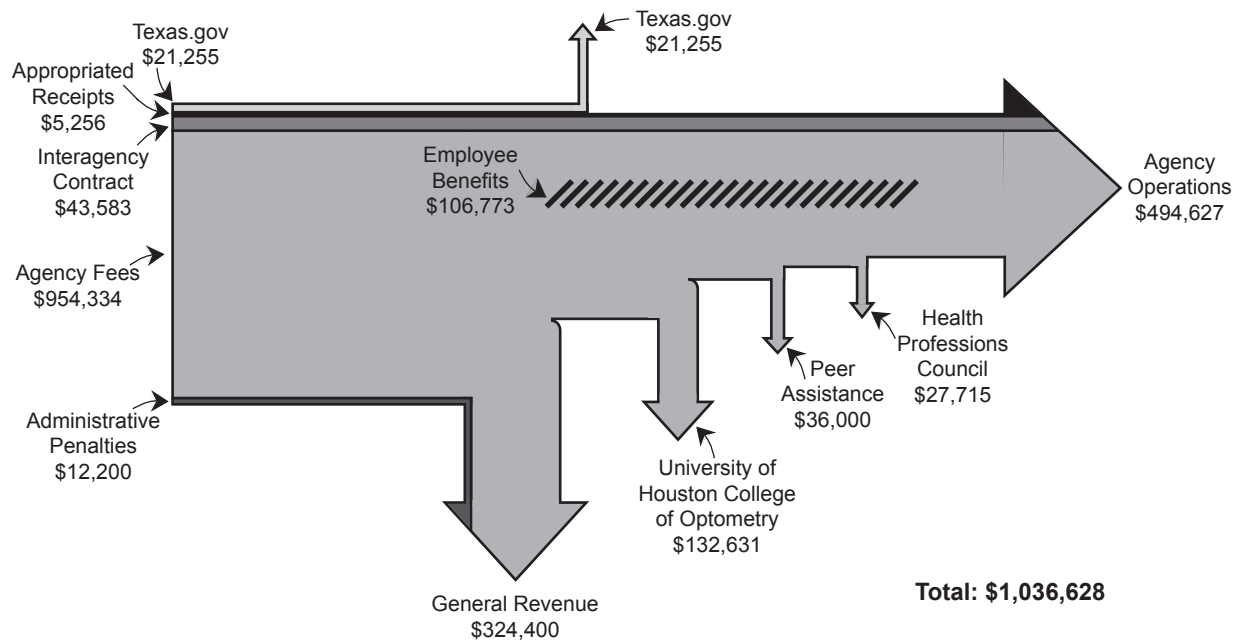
Texas.gov
$21,255

Appropriated Receipts
$5,256

Interagency Contract
$43,583

Agency Fees
$954,334

Administrative Penalties
$12,200

Texas.gov
$21,255

Employee Benefits
$106,773

Agency Operations
$494,627

Health Professions Council
$27,715

Peer Assistance
$36,000

University of Houston College of Optometry
$132,631

General Revenue
$324,400

Total: $1,036,628